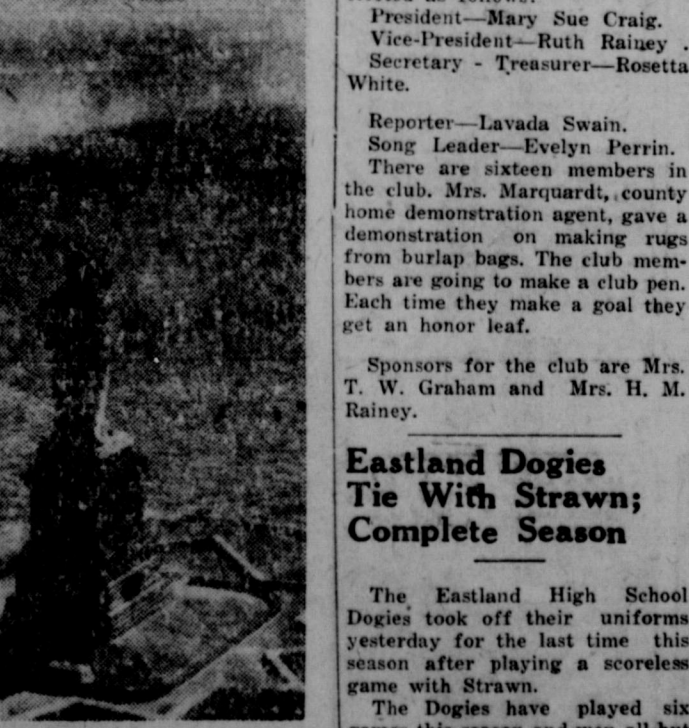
President—Mary Sue Craig.
Vice-President—Ruth Rainey .
Secretary - Treasurer—Rosetta White.

Reporter—Lavada Swain.
Song Leader—Evelyn Perrin.
There are sixteen members in the club. Mrs. Marquardt, county home demonstration agent, gave a demonstration on making rugs from burlap bags. The club members are going to make a club pen. Each time they make a goal they get an honor leaf.

Sponsors for the club are Mrs. T. W. Graham and Mrs. H. M. Rainey.

Eastland Dogies Tie With Strawn; Complete Season

The Eastland High School Dogies took off their uniforms yesterday for the last time this season after playing a scoreless game with Strawn.

The Dogies have played six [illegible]